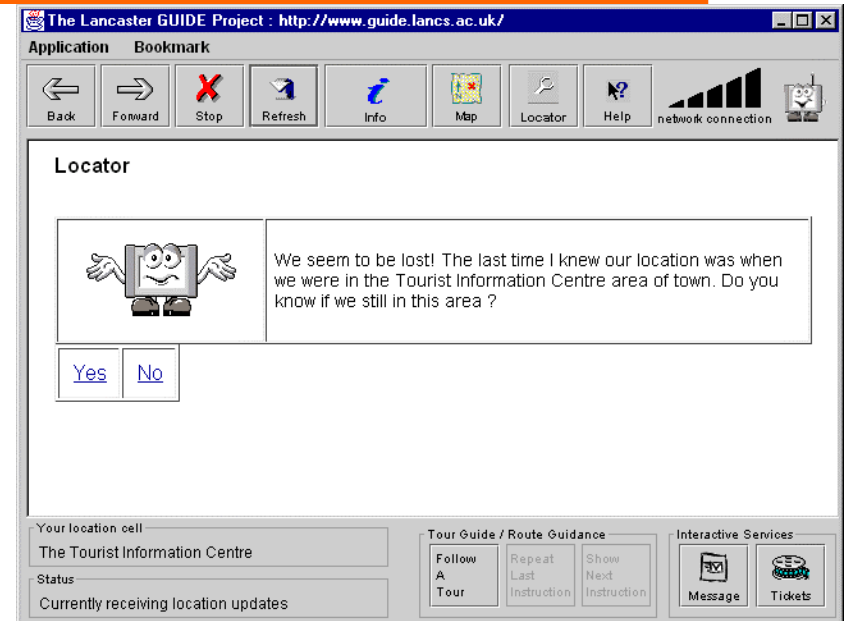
The Lancaster GUIDE Project : http://www.guide.lancs.ac.uk/

Application Bookmark

Back Forward Stop Refresh Info Map Locator Help network connection

Locator

We seem to be lost! The last time I knew our location was when we were in the Tourist Information Centre area of town. Do you know if we still in this area ?

Yes No

Your location cell
The Tourist Information Centre

Status
Currently receiving location updates

Tour Guide / Route Guidance
Follow A Tour
Repeat Last Instruction
Show Next Instruction

Interactive Services
Message Tickets